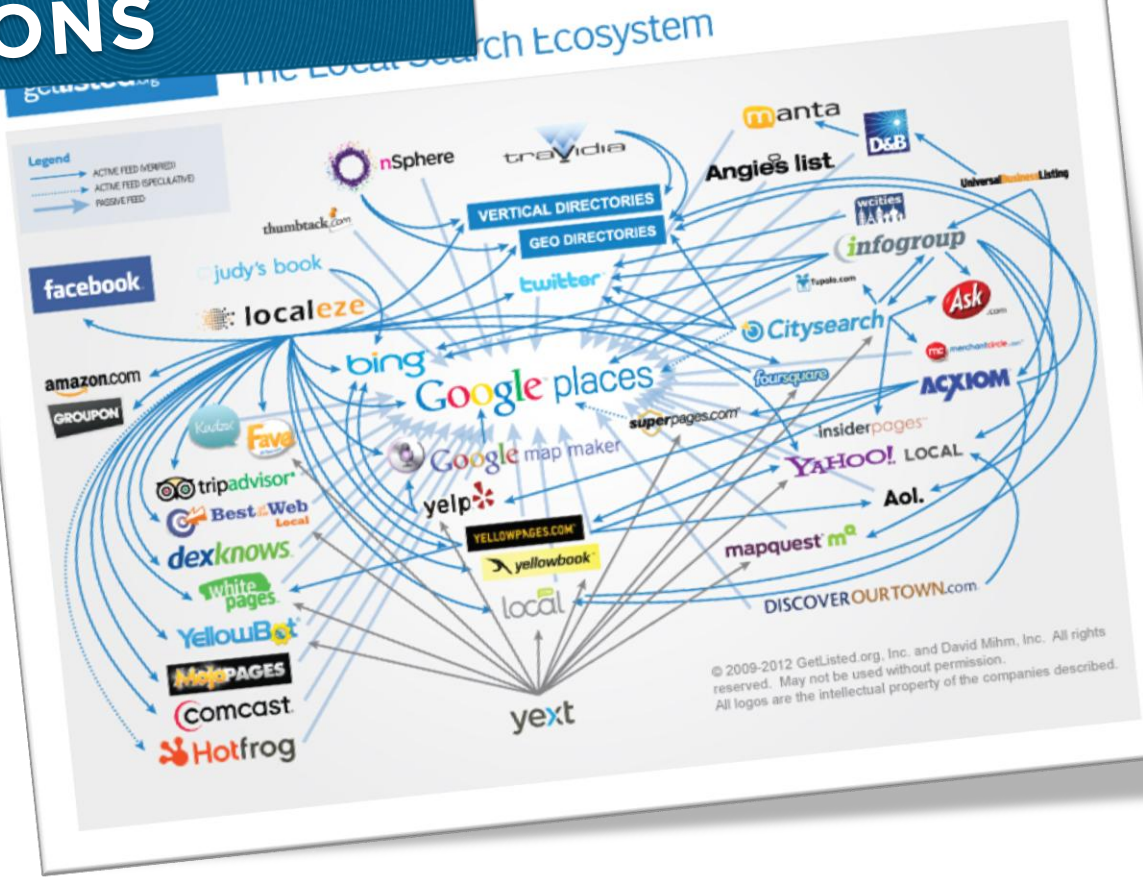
ONS

getlisted.org The Local Search Ecosystem

Legend
ACTIVE FEED (VERIFIED)
ACTIVE FEED (SPECULATIVE)
PASSIVE FEED

nSphere
travidia
manta
D&B
Angies list
UniversalBusinessListing
VERTICAL DIRECTORIES
GEO DIRECTORIES
thumbtack.com
wcities
infogroup
facebook
judy's book
localeze
twitter
Tupalo.com
Ask.com
Citysearch
merchantcircle.com
amazon.com
GROUPON
bing
Google places
foursquare
ACXIOM
Kudzu
Fave
superpages.com
insiderpages
Google map maker
YAHOO! LOCAL
tripadvisor
Best of the Web Local
yelp
Aol.
YELLOWPAGES.COM
dexknows
yellowbook
mapquest
white pages
local
DISCOVEROURTOWN.com
YellowBot
MojoPAGES
comcast
Hotfrog
yext

© 2009-2012 GetListed.org, Inc. and David Mihm, Inc. All rights reserved. May not be used without permission. All logos are the intellectual property of the companies described.